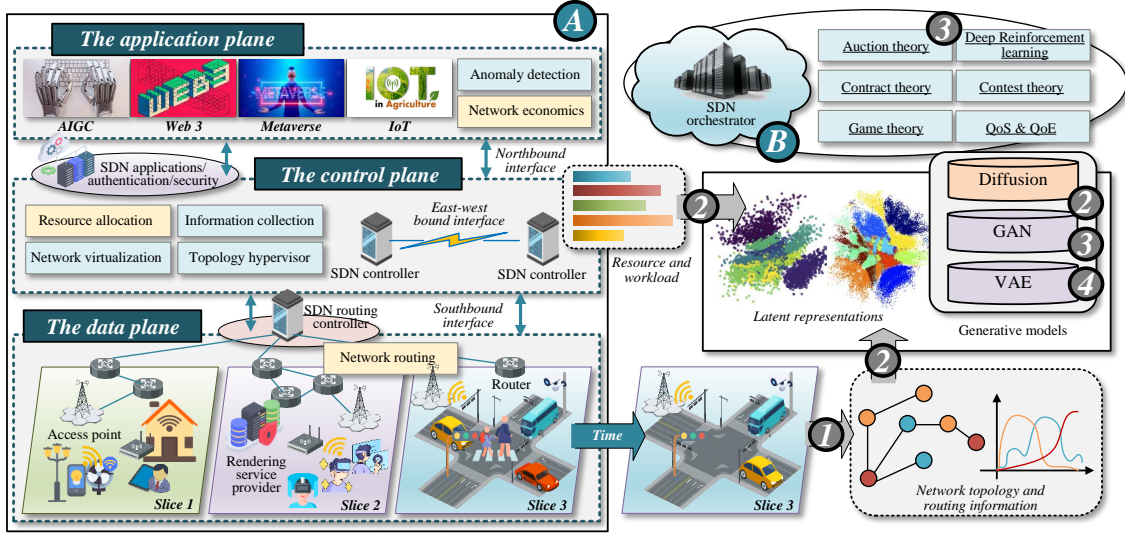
A

The application plane

AIGC

Web 3

Metaverse

IoT

IOT in Agriculture

Anomaly detection

Network economics

SDN applications/ authentication/security

Northbound interface

The control plane

Resource allocation

Information collection

Network virtualization

Topology hypervisor

East-west bound interface

SDN controller

SDN controller

SDN routing controller

Southbound interface

The data plane

Network routing

Router

Access point

Rendering service provider

Slice 1

Slice 2

Slice 3

Time

Slice 3

SDN orchestrator

B

3

Auction theory

Deep Reinforcement learning

Contract theory

Contest theory

Game theory

QoS & QoE

2

Resource and workload

Latent representations

Diffusion

2

GAN

3

VAE

4

Generative models

2

1

Network topology and routing information